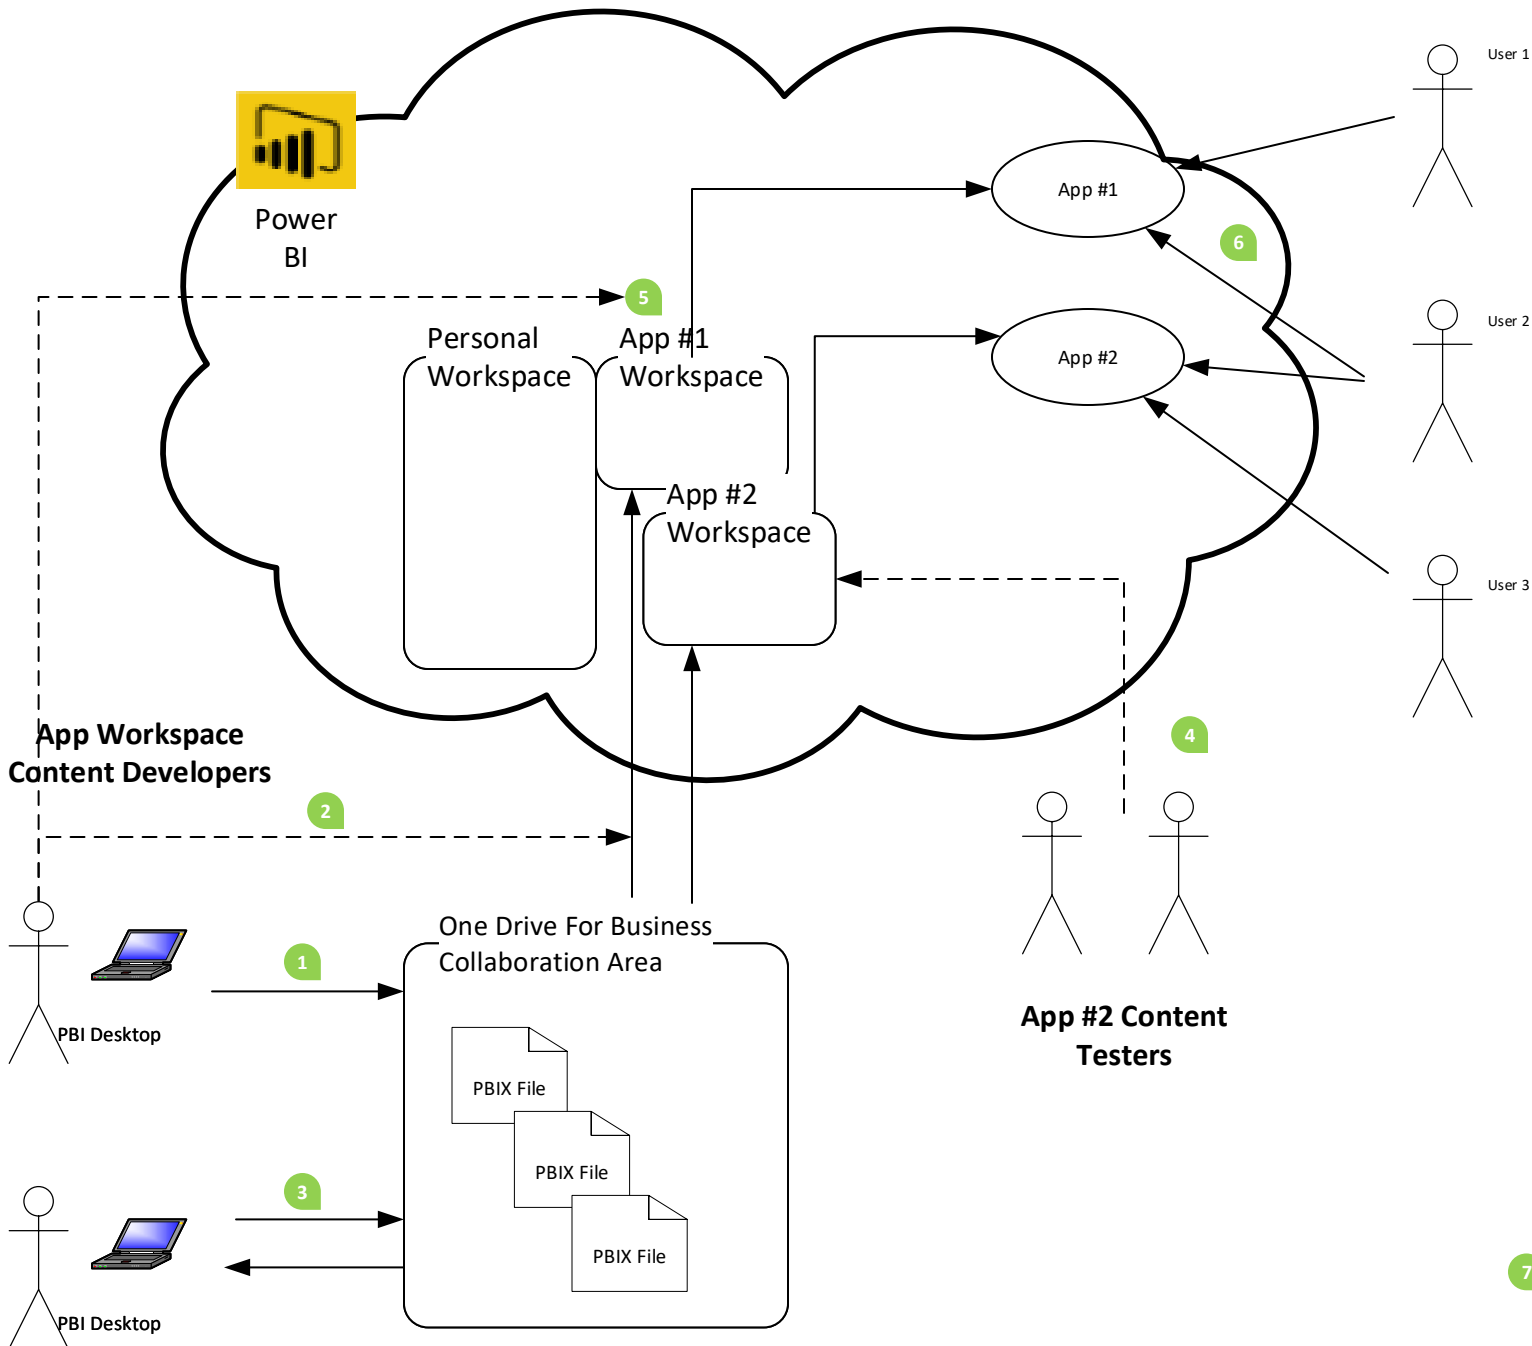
Power BI

User 1

App #1

6

5

User 2

Personal Workspace

App #1 Workspace

App #2

App #2 Workspace

User 3

App Workspace Content Developers

4

2

One Drive For Business Collaboration Area

1

PBI Desktop

PBIX File

PBIX File

PBIX File

App #2 Content Testers

3

PBI Desktop

7